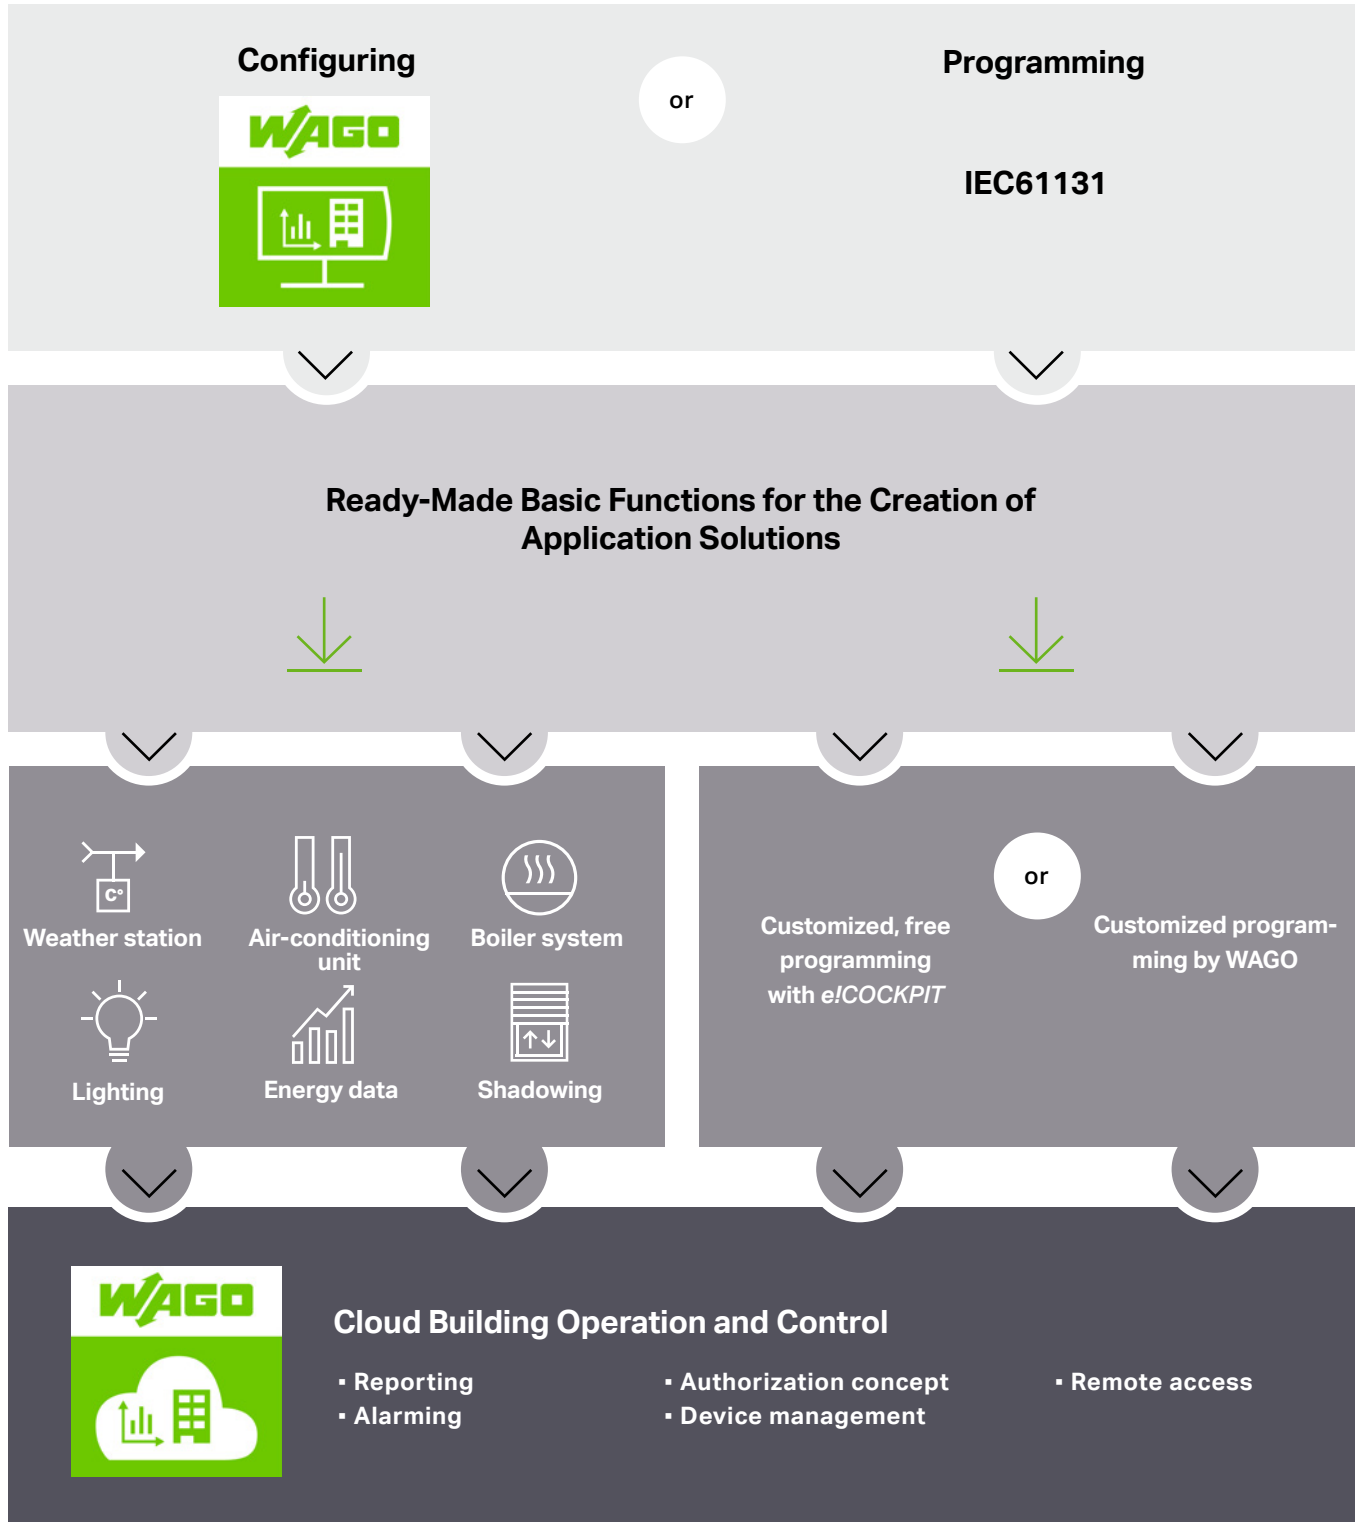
Configuring

WAGO

or

Programming

IEC61131

Ready-Made Basic Functions for the Creation of Application Solutions

C°

Weather station

Air-conditioning unit

Boiler system

Lighting

Energy data

Shadowing

Customized, free programming with e!COCKPIT

or

Customized programming by WAGO

WAGO

Cloud Building Operation and Control

▪ Reporting
▪ Alarming

▪ Authorization concept
▪ Device management

▪ Remote access